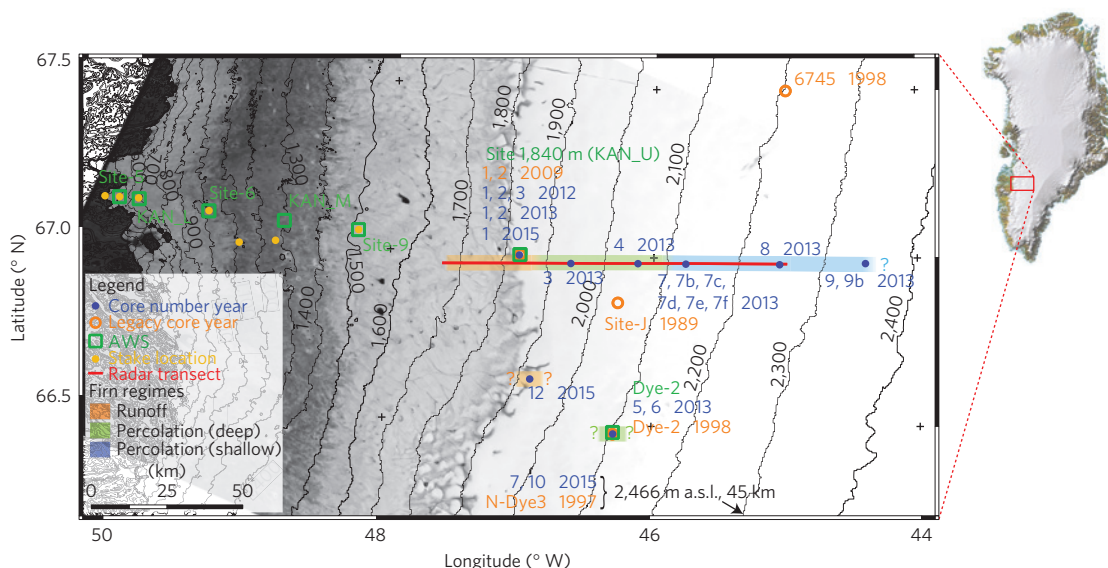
67.5
67.0
66.5
Latitude (° N)
50
48
46
44
Longitude (° W)

6745 1998
1,800
1,900
2,100
Site 1,840 m (KAN_U)
1, 2 2009
1, 2, 3 2012
1, 2, 2013
1 2015
Site 5
Site 6
KAN_M
Site 9
1,700
1,300
1,500
1,400
1,600
4 2013
8 2013
3 2013
7, 7b, 7c,
7d, 7e, 7f 2013
9, 9b 2013
?
2,000
Site-J 1989
2,200
2,300
2,400
Legend
Core number year
Legacy core year
AWS
Stake location
Radar transect
Firn regimes
Runoff
Percolation (deep)
Percolation (shallow)
(km)
0 25 50
? ?
12 2015
Dye-2
5, 6 2013
? ? Dye-2 1998
7, 10 2015
N-Dye3 1997
2,466 m a.s.l., 45 km